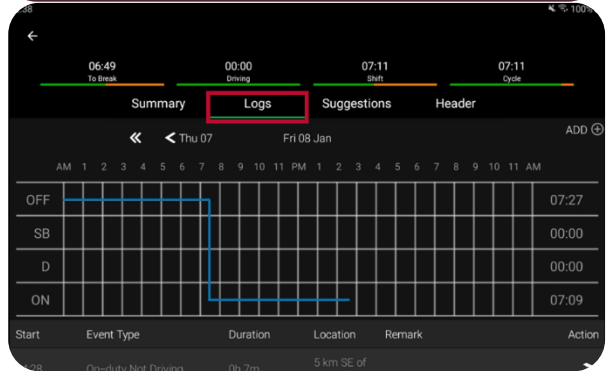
38

100%

06:49
To Break

00:00
Driving

07:11
Shift

07:11
Cycle

Summary Logs Suggestions Header

« < Thu 07 Fri 08 Jan

ADD

AM 1 2 3 4 5 6 7 8 9 10 11 PM 1 2 3 4 5 6 7 8 9 10 11 AM

| | |
|---|---|
| OFF | 07:27 |
| SB | 00:00 |
| D | 00:00 |
| ON | 07:09 |

Start Event Type Duration Location Remark Action

:28 On-duty Not Driving 0h 7m 5 km SE of